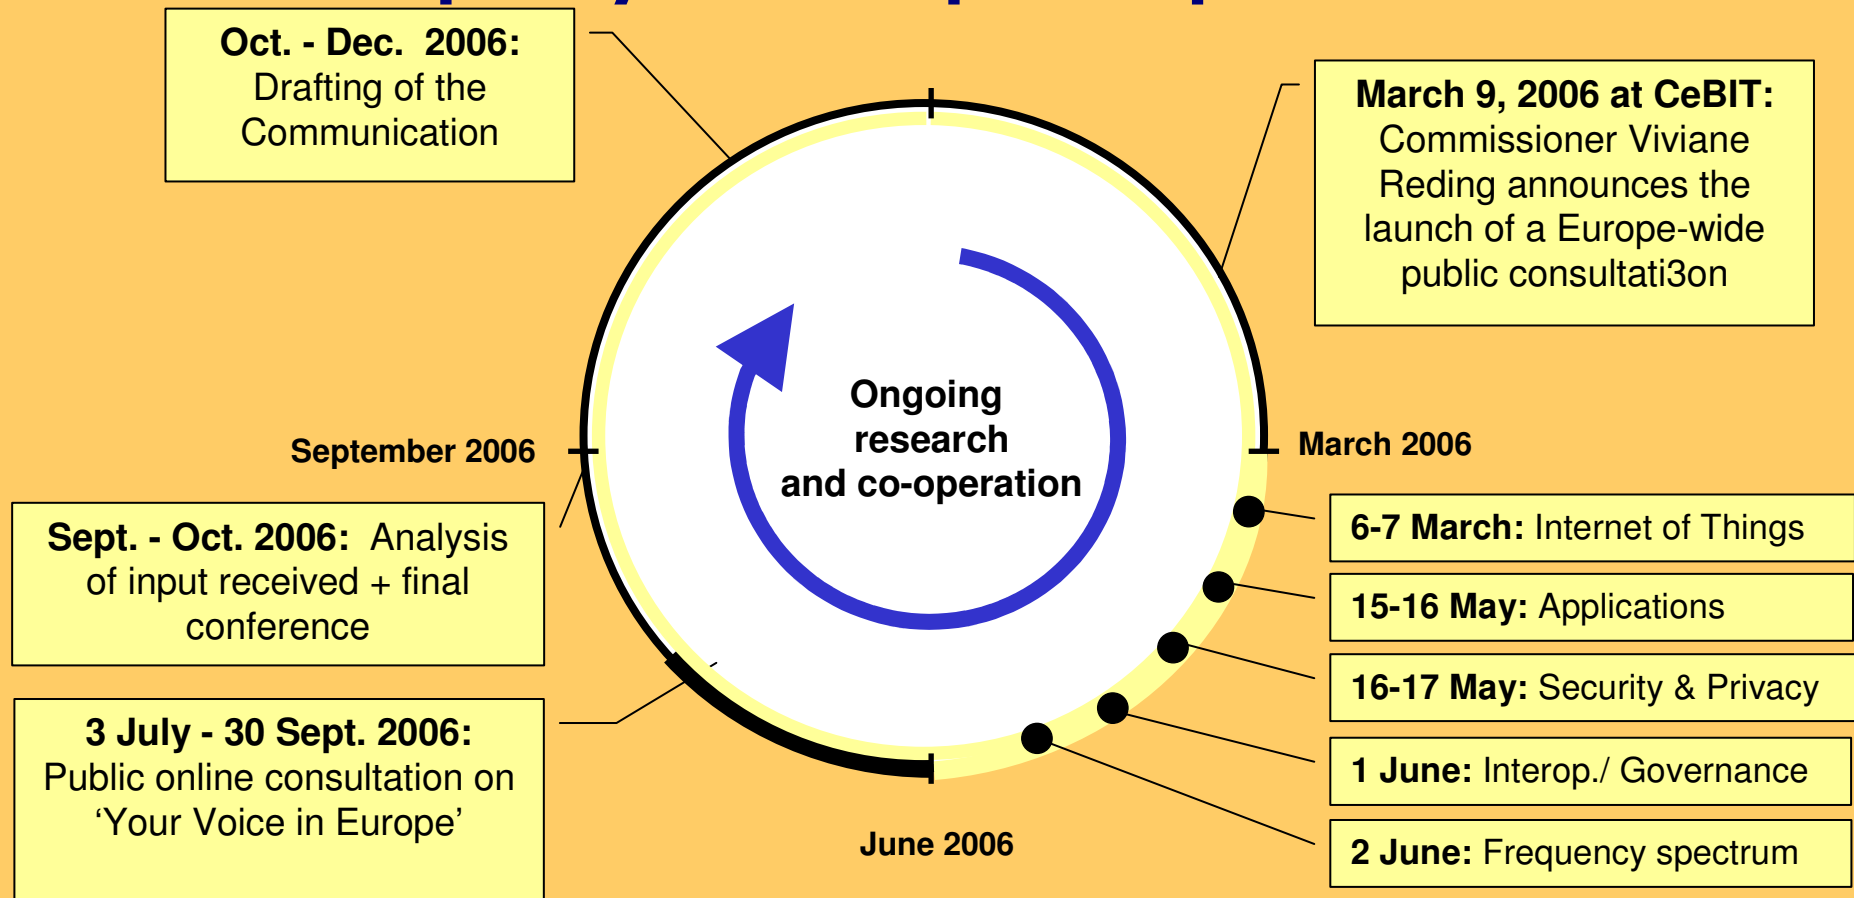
Oct. - Dec. 2006: Drafting of the Communication

March 9, 2006 at CeBIT: Commissioner Viviane Reding announces the launch of a Europe-wide public consultati3on

Ongoing research and co-operation

September 2006

March 2006

Sept. - Oct. 2006: Analysis of input received + final conference

6-7 March: Internet of Things

15-16 May: Applications

16-17 May: Security & Privacy

3 July - 30 Sept. 2006: Public online consultation on ‘Your Voice in Europe’

1 June: Interop./ Governance

2 June: Frequency spectrum

June 2006